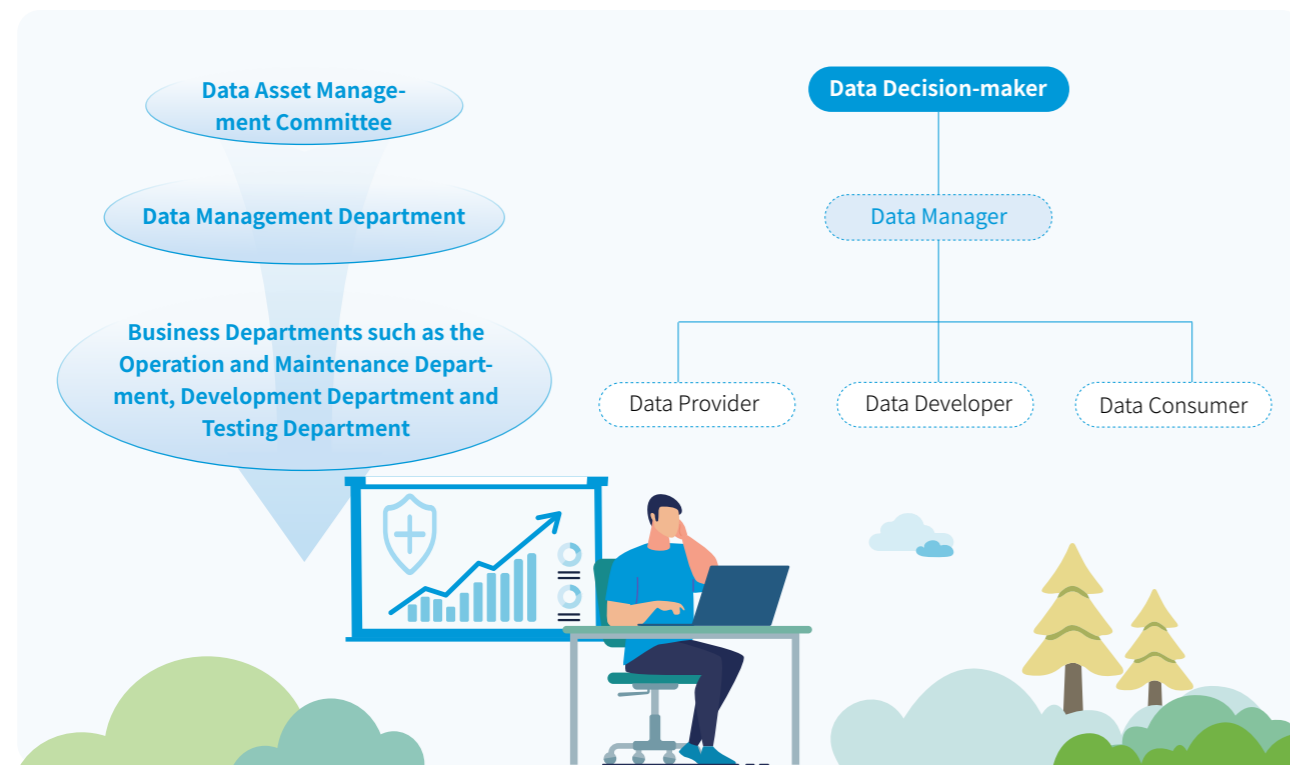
Data Asset Management Committee

Data Management Department

Business Departments such as the Operation and Maintenance Department, Development Department and Testing Department

Data Decision-maker

Data Manager

Data Provider

Data Developer

Data Consumer